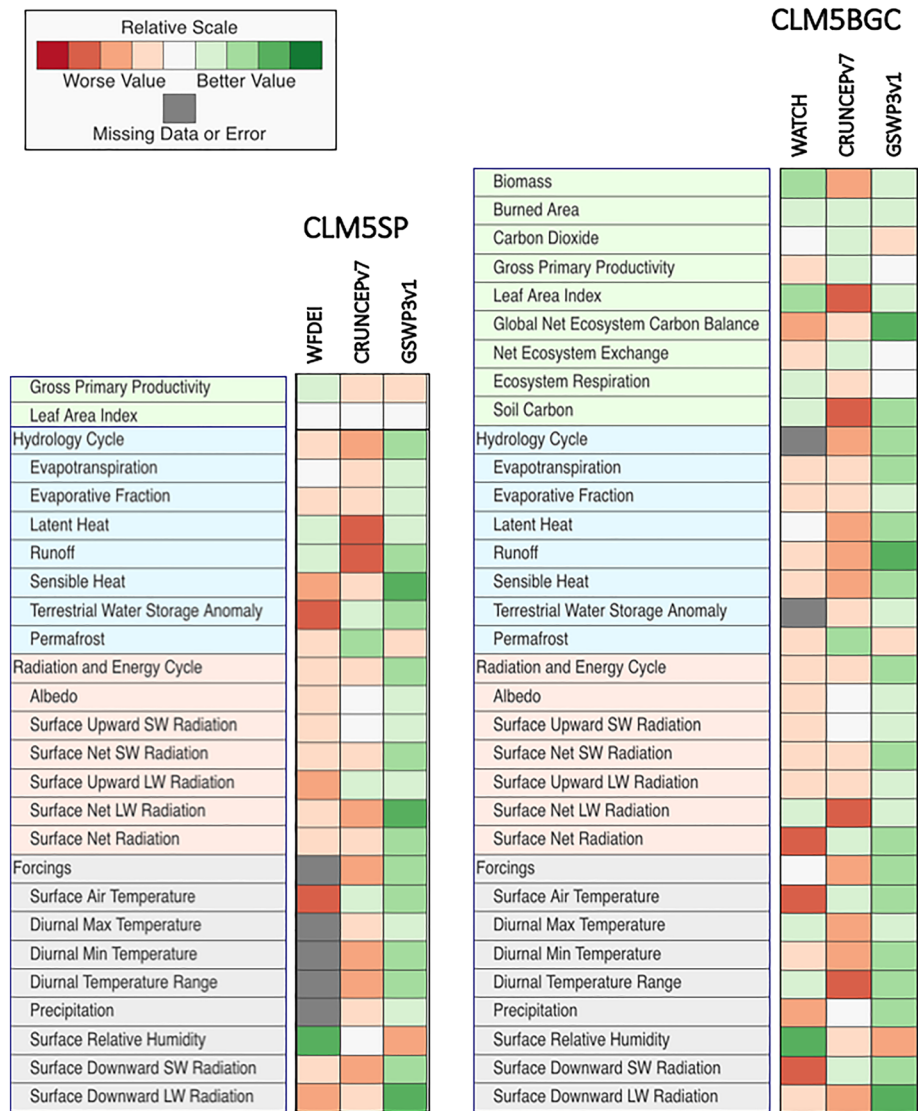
Relative Scale
Worse Value Better Value
Missing Data or Error

CLM5BGC
WATCH CRUNCEPv7 GSWP3v1

Biomass
Burned Area
Carbon Dioxide
Gross Primary Productivity
Leaf Area Index
Global Net Ecosystem Carbon Balance
Net Ecosystem Exchange
Ecosystem Respiration
Soil Carbon
Hydrology Cycle
Evapotranspiration
Evaporative Fraction
Latent Heat
Runoff
Sensible Heat
Terrestrial Water Storage Anomaly
Permafrost
Radiation and Energy Cycle
Albedo
Surface Upward SW Radiation
Surface Net SW Radiation
Surface Upward LW Radiation
Surface Net LW Radiation
Surface Net Radiation
Forcings
Surface Air Temperature
Diurnal Max Temperature
Diurnal Min Temperature
Diurnal Temperature Range
Precipitation
Surface Relative Humidity
Surface Downward SW Radiation
Surface Downward LW Radiation

CLM5SP
WFDEI CRUNCEPv7 GSWP3v1

Gross Primary Productivity
Leaf Area Index
Hydrology Cycle
Evapotranspiration
Evaporative Fraction
Latent Heat
Runoff
Sensible Heat
Terrestrial Water Storage Anomaly
Permafrost
Radiation and Energy Cycle
Albedo
Surface Upward SW Radiation
Surface Net SW Radiation
Surface Upward LW Radiation
Surface Net LW Radiation
Surface Net Radiation
Forcings
Surface Air Temperature
Diurnal Max Temperature
Diurnal Min Temperature
Diurnal Temperature Range
Precipitation
Surface Relative Humidity
Surface Downward SW Radiation
Surface Downward LW Radiation